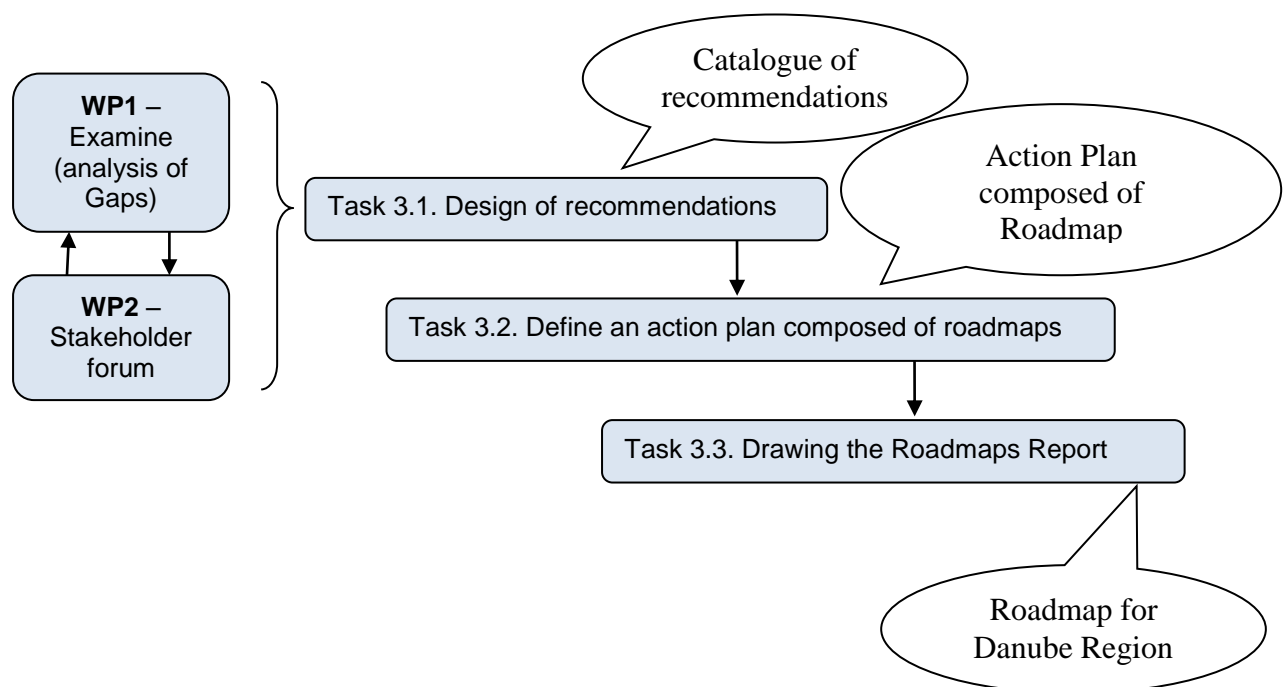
**WP1** – Examine (analysis of Gaps)

**WP2** – Stakeholder forum

Catalogue of recommendations

Task 3.1. Design of recommendations

Action Plan composed of Roadmap

Task 3.2. Define an action plan composed of roadmaps

Task 3.3. Drawing the Roadmaps Report

Roadmap for Danube Region